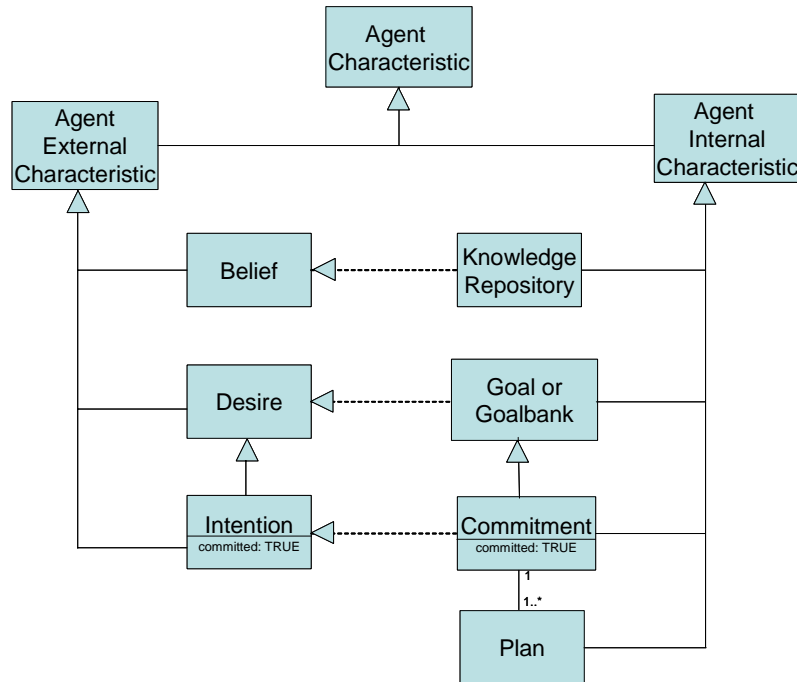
Agent Characteristic

Agent External Characteristic

Agent Internal Characteristic

Belief

Knowledge Repository

Desire

Goal or Goalbank

Intention
committed: TRUE

Commitment
committed: TRUE

1

1..*

Plan